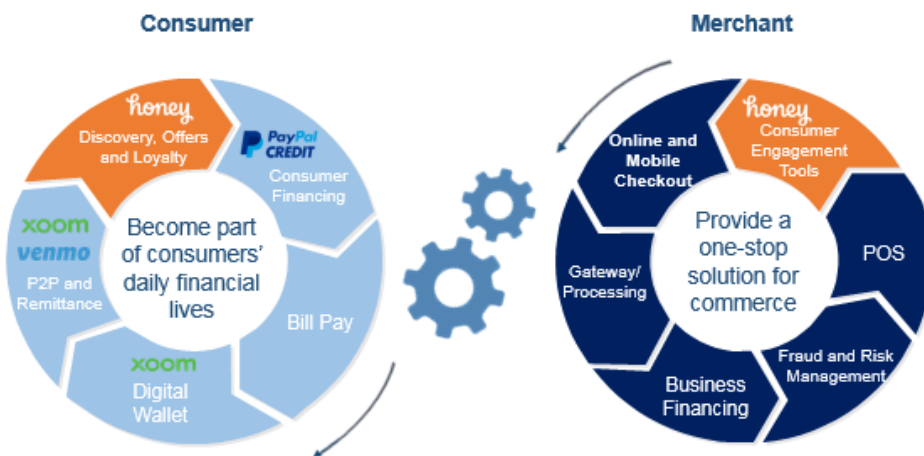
Consumer

honey
Discovery, Offers and Loyalty

PayPal CREDIT
Consumer Financing

Bill Pay

xoom
Digital Wallet

xoom
venmo
P2P and Remittance

Become part of consumers' daily financial lives

Merchant

Online and Mobile Checkout

honey
Consumer Engagement Tools

POS

Fraud and Risk Management

Business Financing

Gateway/ Processing

Provide a one-stop solution for commerce